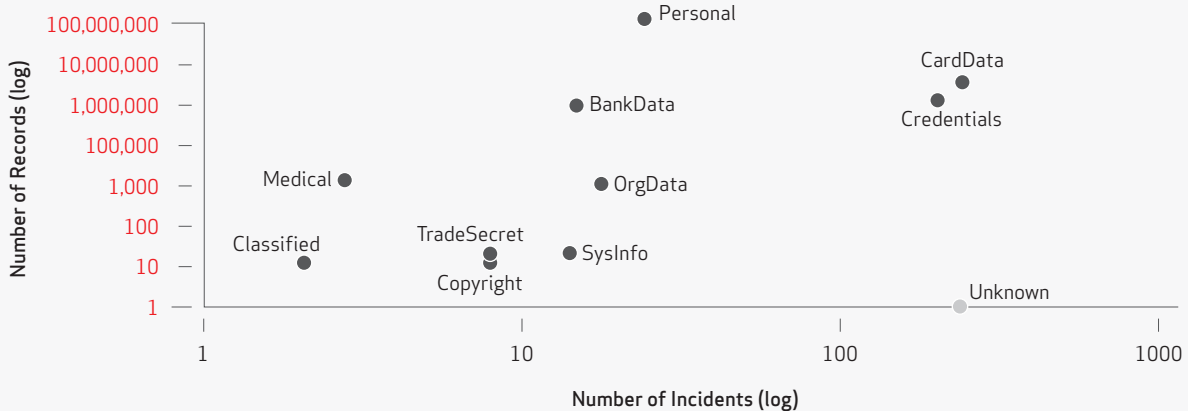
100,000,000
10,000,000
1,000,000
100,000
1,000
100
10
1

Number of Records (log)

Personal
CardData
BankData
Credentials
Medical
OrgData
TradeSecret
Classified
SysInfo
Copyright
Unknown

1
10
100
1000

Number of Incidents (log)